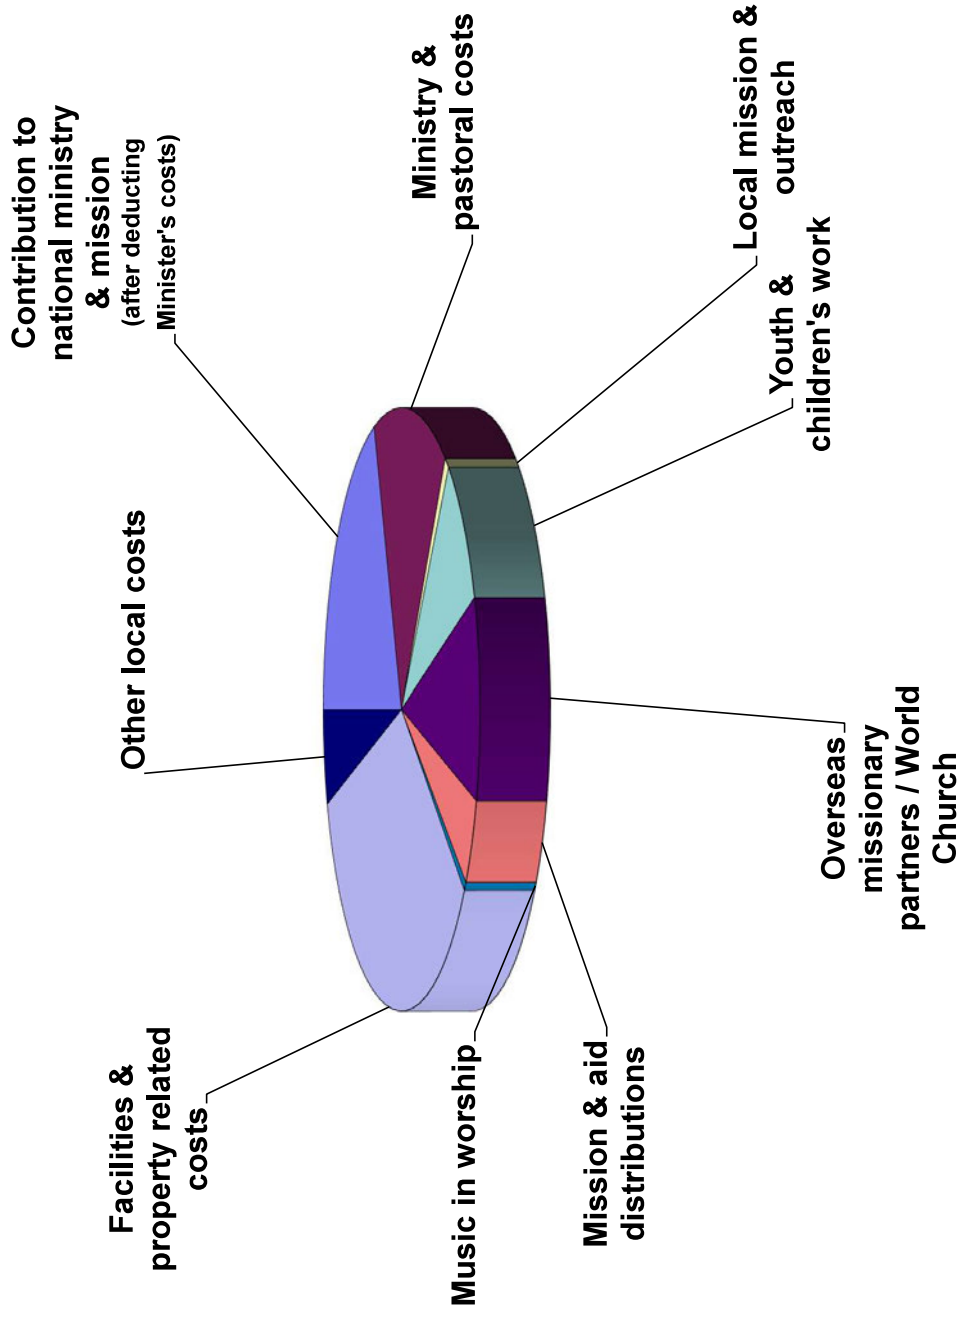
Contribution to national ministry & mission (after deducting Minister's costs)

Ministry & pastoral costs

Local mission & outreach

Youth & children's work

Other local costs

Overseas missionary partners / World Church

Facilities & property related costs

Music in worship

Mission & aid distributions